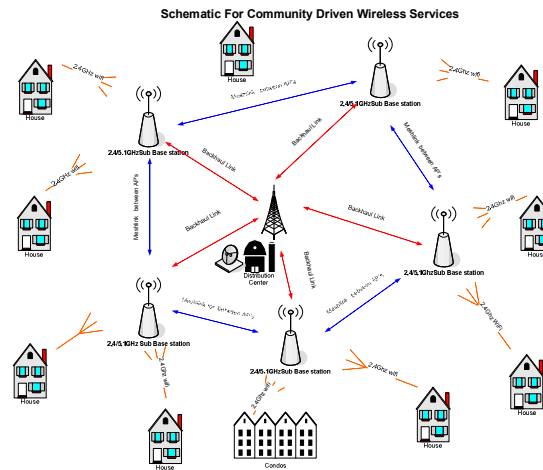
Schematic For Community Driven Wireless Services

House

House

2.4GHz wifi

2.4/5.1GHzSub Base station

Meshlink between AP's

2.4Ghz wifi

House

2.4/5.1GHzSub Base station

Backhaul Link

Backhaul Link

Meshlink between AP's

2.4GHz wifi

House

Meshlink between AP's

Backhaul Link

Backhaul Link

2.4Ghz wifi

House

Distribution Center

2.4/5.1GHzSub Base station

Backhaul Link

2.4Ghz WiFi

House

2.4/5.1GHzSub Base station

Meshlink between AP's

Meshlink between AP's

2.4GHz wifi

2.4/5.1GHzSub Base station

2.4Ghz wifi

2.4GHz wifi

House

House

Condos

House